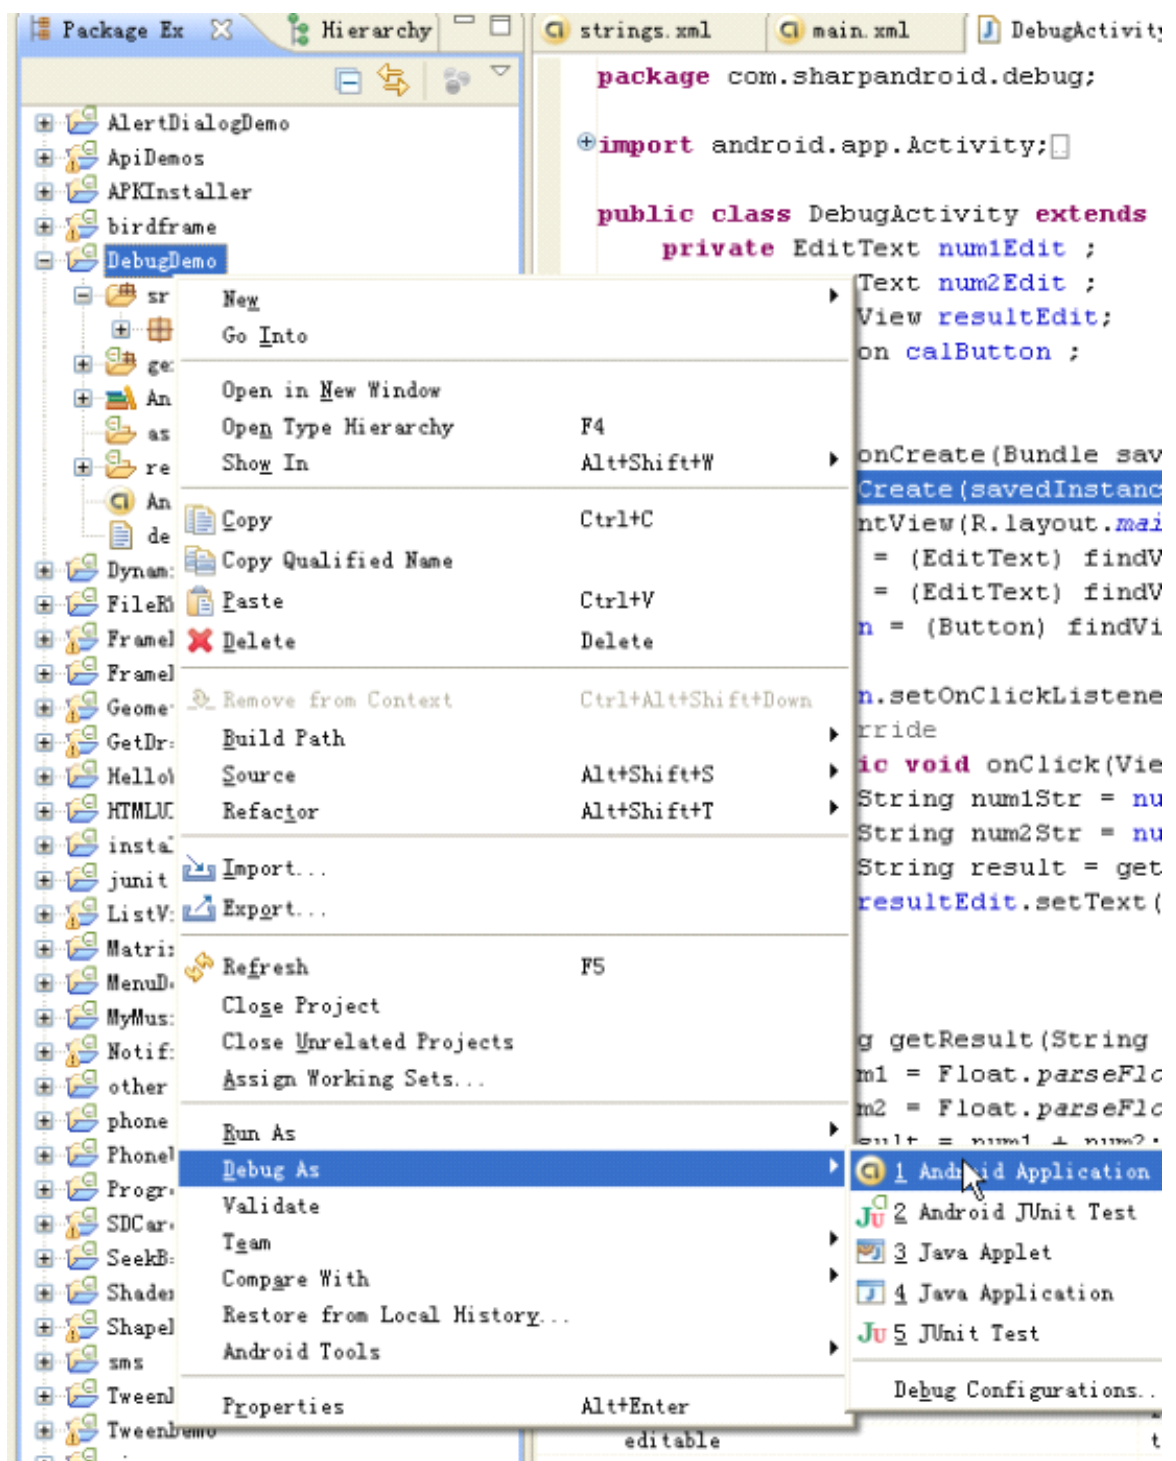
Package Ex Hierarchy strings.xml main.xml DebugActivity

AlertDialogDemo
ApiDemos
APKInstaller
birdframe
DebugDemo
sr
ge
An
as
re
An
de
Dynam
FileB
Framel
Framel
Geome
GetDr
Hellol
HTMLU
insta
junit
ListV
Matri
MenuD
MyMus
Notif
other
phone
Phonel
Progr
SDCar
SeekB
Shade
Shapel
sms
Tweenl
TweenDemo

package com.sharpandroid.debug;

import android.app.Activity;

public class DebugActivity extends
private EditText num1Edit ;
Text num2Edit ;
View resultEdit;
on calButton ;

onCreate(Bundle sav
Create(savedInstanc
ntView(R.layout.mai
= (EditText) findV
= (EditText) findV
n = (Button) findVi

n.setOnClickListene
rride
ic void onClick(Vie
String num1Str = nu
String num2Str = nu
String result = get
resultEdit.setText(

g getResult(String
m1 = Float.parseFlo
m2 = Float.parseFlo

New
Go Into
Open in New Window
Open Type Hierarchy F4
Show In Alt+Shift+W
Copy Ctrl+C
Copy Qualified Name
Paste Ctrl+V
Delete Delete
Remove from Context Ctrl+Alt+Shift+Down
Build Path
Source Alt+Shift+S
Refactor Alt+Shift+T
Import...
Export...
Refresh F5
Close Project
Close Unrelated Projects
Assign Working Sets...
Run As
Debug As
Validate
Team
Compare With
Restore from Local History...
Android Tools
Properties Alt+Enter

1 Android Application
2 Android JUnit Test
3 Java Applet
4 Java Application
5 JUnit Test
Debug Configurations...

editable